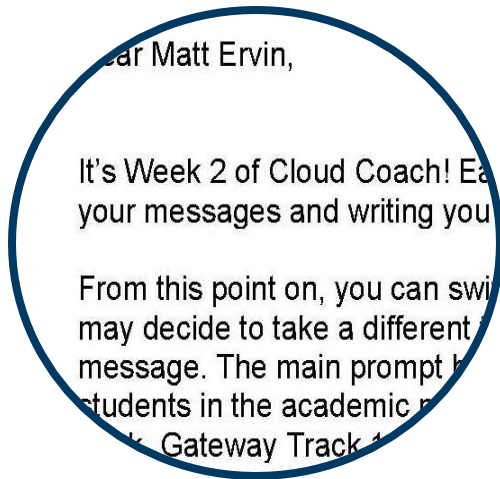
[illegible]ear Matt Ervin,

It's Week 2 of Cloud Coach! Ea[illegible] your messages and writing you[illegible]

From this point on, you can swi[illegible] may decide to take a different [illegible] message. The main prompt h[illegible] students in the academic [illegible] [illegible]k, Gateway Track 1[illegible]